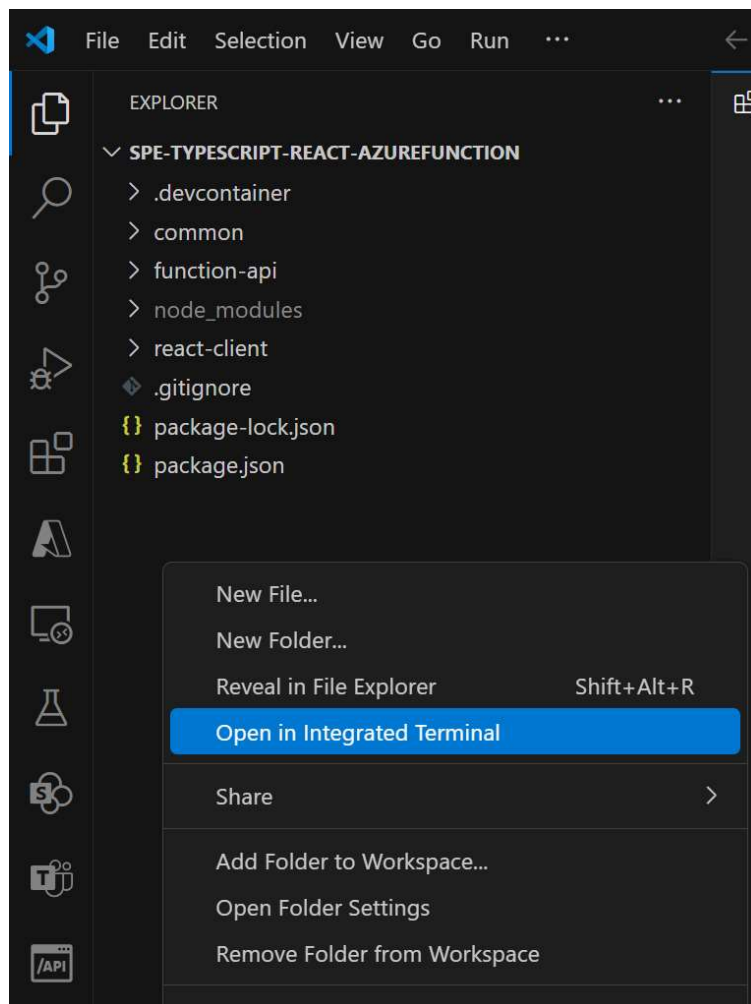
File Edit Selection View Go Run ···

EXPLORER ···

SPE-TYPESCRIPT-REACT-AZUREFUNCTION
.devcontainer
common
function-api
node_modules
react-client
.gitignore
package-lock.json
package.json

New File...
New Folder...
Reveal in File Explorer Shift+Alt+R
Open in Integrated Terminal
Share
Add Folder to Workspace...
Open Folder Settings
Remove Folder from Workspace

/API